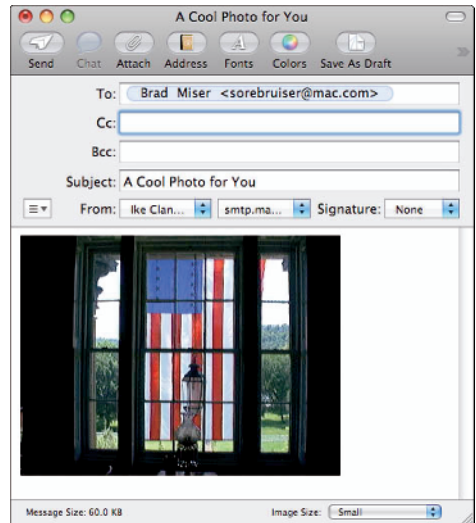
A Cool Photo for You

Send Chat Attach Address Fonts Colors Save As Draft

To: Brad Miser <sorebruiser@mac.com>

Cc:

Bcc:

Subject: A Cool Photo for You

From: Ike Clan... smtp.ma... Signature: None

Message Size: 60.0 KB Image Size: Small